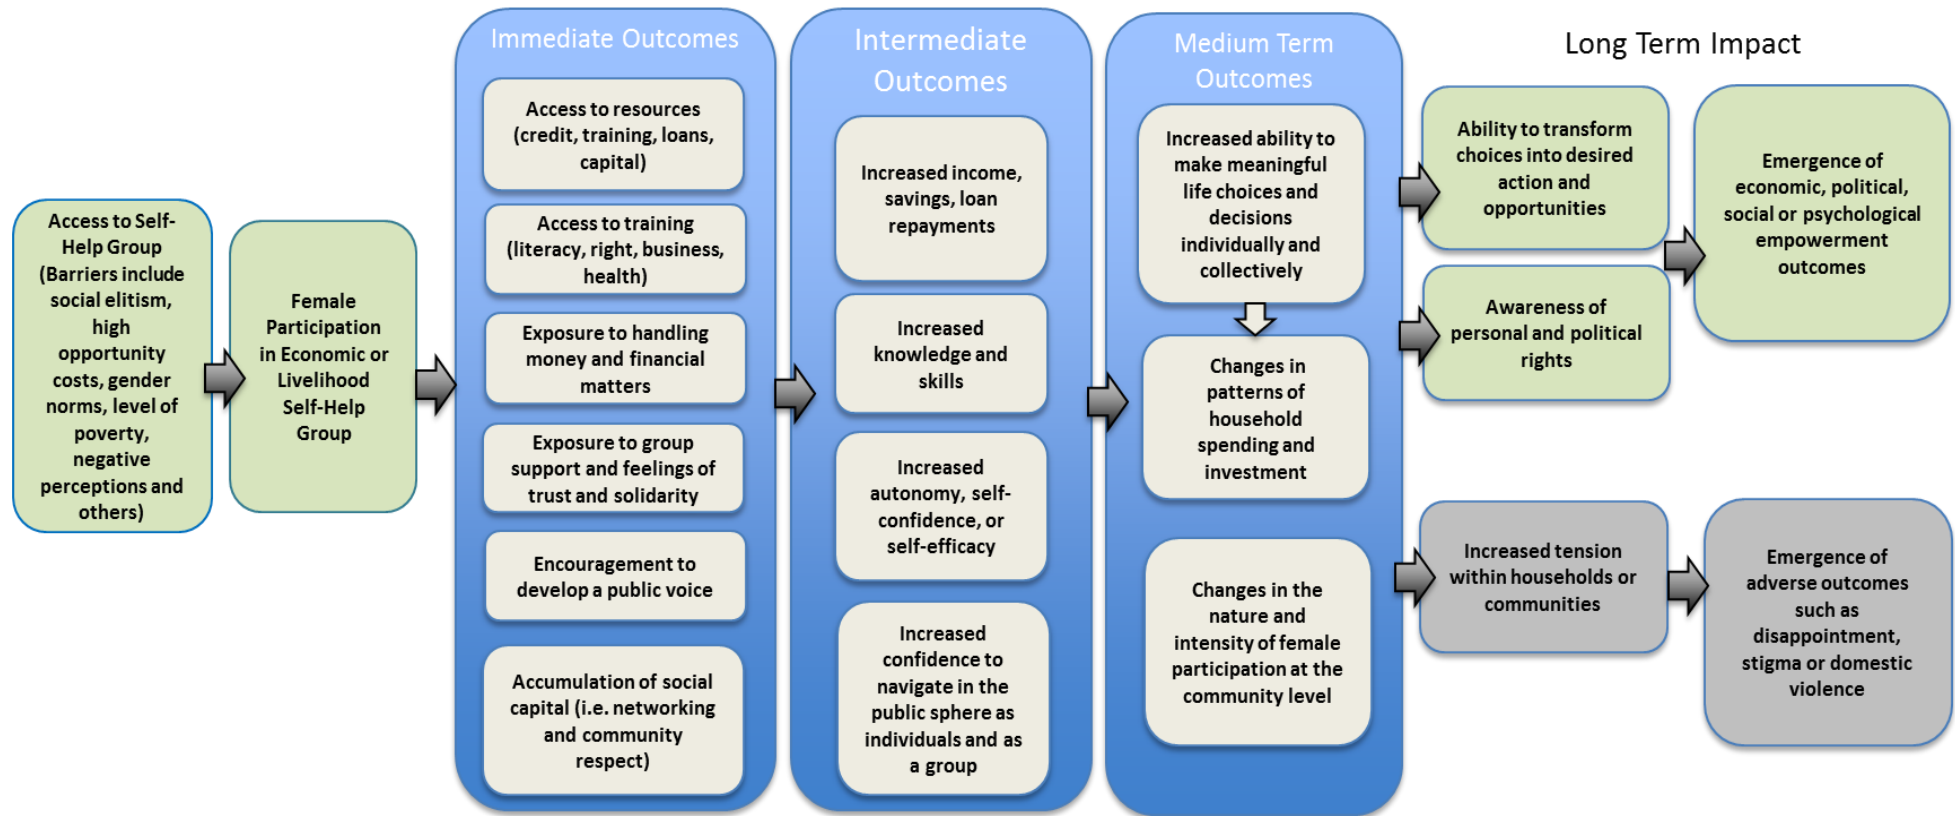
Access to Self-Help Group (Barriers include social elitism, high opportunity costs, gender norms, level of poverty, negative perceptions and others)

Female Participation in Economic or Livelihood Self-Help Group

Immediate Outcomes

Access to resources (credit, training, loans, capital)

Access to training (literacy, right, business, health)

Exposure to handling money and financial matters

Exposure to group support and feelings of trust and solidarity

Encouragement to develop a public voice

Accumulation of social capital (i.e. networking and community respect)

Intermediate Outcomes

Increased income, savings, loan repayments

Increased knowledge and skills

Increased autonomy, self-confidence, or self-efficacy

Increased confidence to navigate in the public sphere as individuals and as a group

Medium Term Outcomes

Increased ability to make meaningful life choices and decisions individually and collectively

Changes in patterns of household spending and investment

Changes in the nature and intensity of female participation at the community level

Long Term Impact

Ability to transform choices into desired action and opportunities

Awareness of personal and political rights

Emergence of economic, political, social or psychological empowerment outcomes

Increased tension within households or communities

Emergence of adverse outcomes such as disappointment, stigma or domestic violence